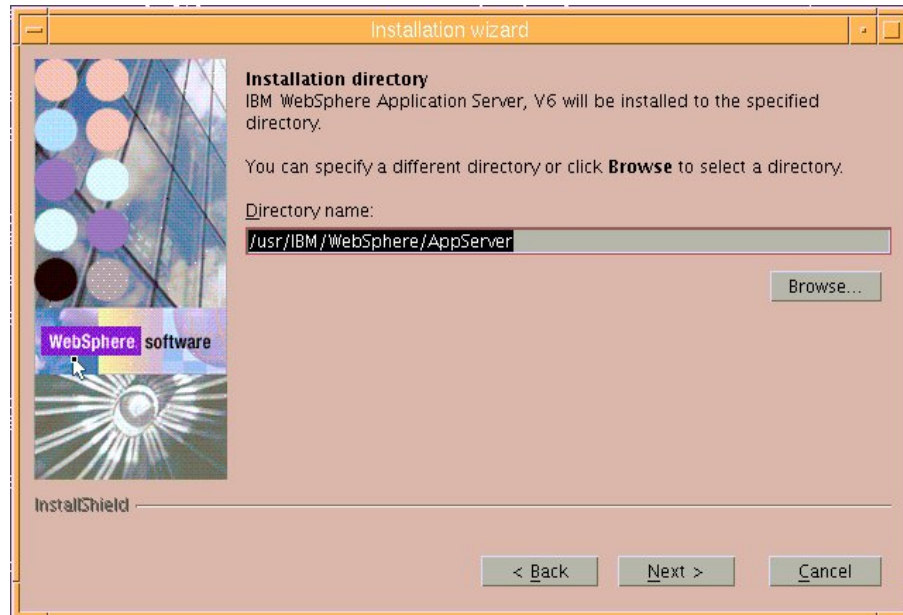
Installation wizard

WebSphere software

Installation directory
IBM WebSphere Application Server, V6 will be installed to the specified directory.

You can specify a different directory or click **Browse** to select a directory.

Directory name:
/usr/IBM/WebSphere/AppServer

Browse...

InstallShield

< Back

Next >

Cancel